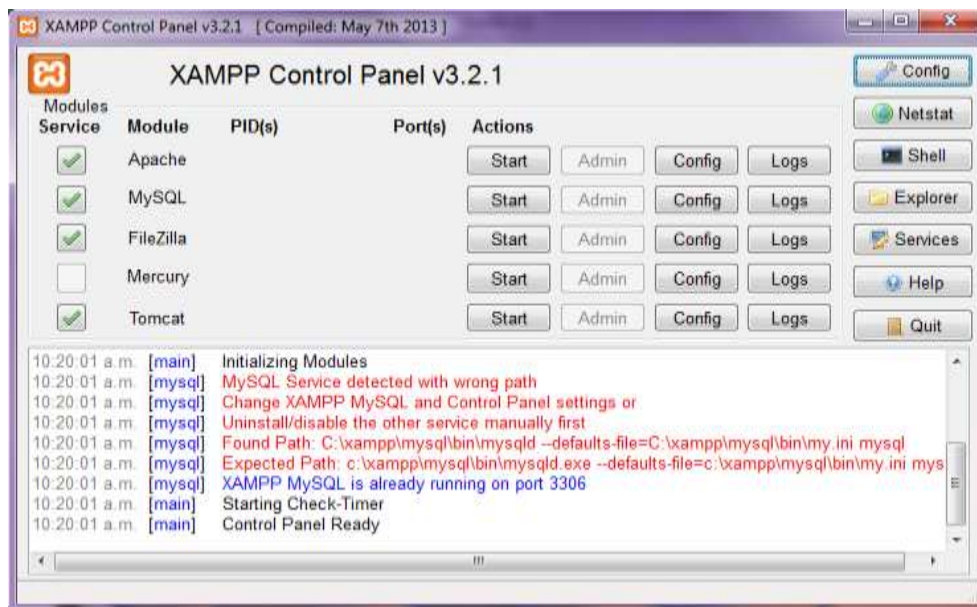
XAMPP Control Panel v3.2.1 [ Compiled: May 7th 2013 ]

XAMPP Control Panel v3.2.1

Config
Netstat
Shell
Explorer
Services
Help
Quit

Modules
| Service | Module | PID(s) | Port(s) | Actions | | | |
|---|---|---|---|---|---|---|---|
| | Apache | | | Start | Admin | Config | Logs |
| | MySQL | | | Start | Admin | Config | Logs |
| | FileZilla | | | Start | Admin | Config | Logs |
| | Mercury | | | Start | Admin | Config | Logs |
| | Tomcat | | | Start | Admin | Config | Logs |

10:20:01 a.m. [main] Initializing Modules
10:20:01 a.m. [mysql] MySQL Service detected with wrong path
10:20:01 a.m. [mysql] Change XAMPP MySQL and Control Panel settings or
10:20:01 a.m. [mysql] Uninstall/disable the other service manually first
10:20:01 a.m. [mysql] Found Path: C:\xampp\mysql\bin\mysqld --defaults-file=C:\xampp\mysql\bin\my.ini mysql
10:20:01 a.m. [mysql] Expected Path: c:\xampp\mysql\bin\mysqld.exe --defaults-file=c:\xampp\mysql\bin\my.ini mys
10:20:01 a.m. [mysql] XAMPP MySQL is already running on port 3306
10:20:01 a.m. [main] Starting Check-Timer
10:20:01 a.m. [main] Control Panel Ready